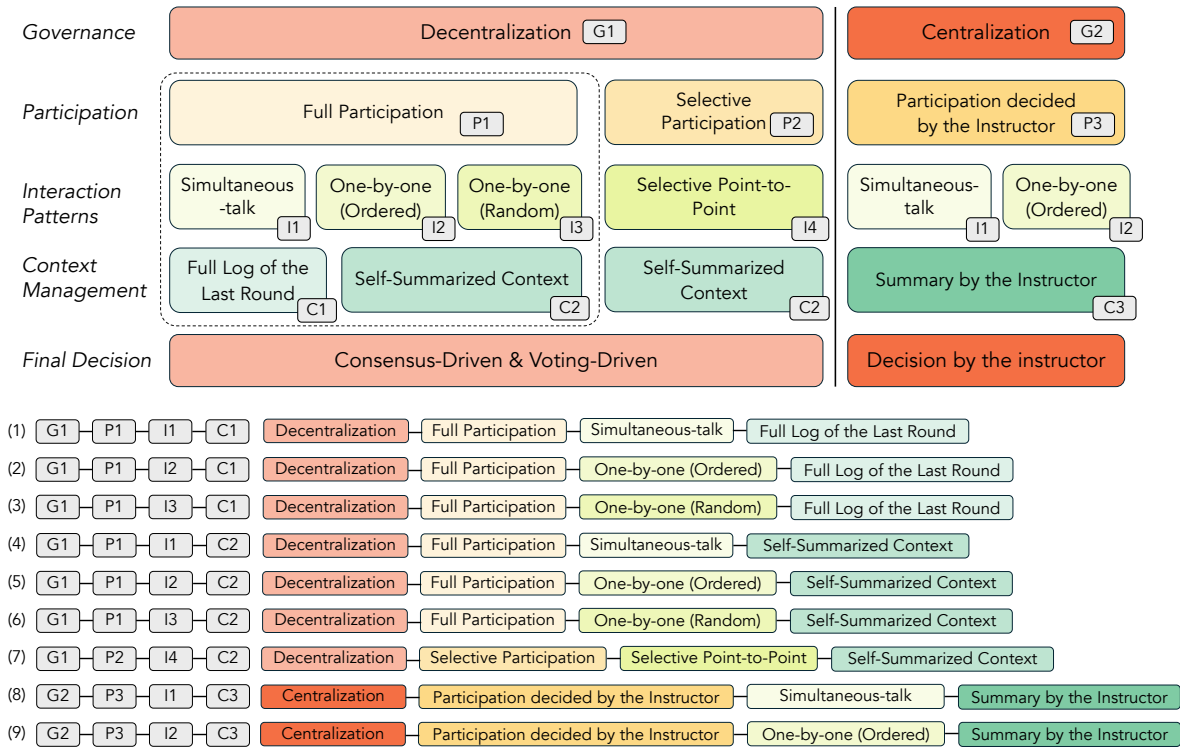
Governance
Decentralization G1
Centralization G2

Participation
Full Participation P1
Selective Participation P2
Participation decided by the Instructor P3

Interaction Patterns
Simultaneous-talk I1
One-by-one (Ordered) I2
One-by-one (Random) I3
Selective Point-to-Point I4
Simultaneous-talk I1
One-by-one (Ordered) I2

Context Management
Full Log of the Last Round C1
Self-Summarized Context C2
Self-Summarized Context C2
Summary by the Instructor C3

Final Decision
Consensus-Driven & Voting-Driven
Decision by the instructor

(1) G1 P1 I1 C1 Decentralization Full Participation Simultaneous-talk Full Log of the Last Round
(2) G1 P1 I2 C1 Decentralization Full Participation One-by-one (Ordered) Full Log of the Last Round
(3) G1 P1 I3 C1 Decentralization Full Participation One-by-one (Random) Full Log of the Last Round
(4) G1 P1 I1 C2 Decentralization Full Participation Simultaneous-talk Self-Summarized Context
(5) G1 P1 I2 C2 Decentralization Full Participation One-by-one (Ordered) Self-Summarized Context
(6) G1 P1 I3 C2 Decentralization Full Participation One-by-one (Random) Self-Summarized Context
(7) G1 P2 I4 C2 Decentralization Selective Participation Selective Point-to-Point Self-Summarized Context
(8) G2 P3 I1 C3 Centralization Participation decided by the Instructor Simultaneous-talk Summary by the Instructor
(9) G2 P3 I2 C3 Centralization Participation decided by the Instructor One-by-one (Ordered) Summary by the Instructor